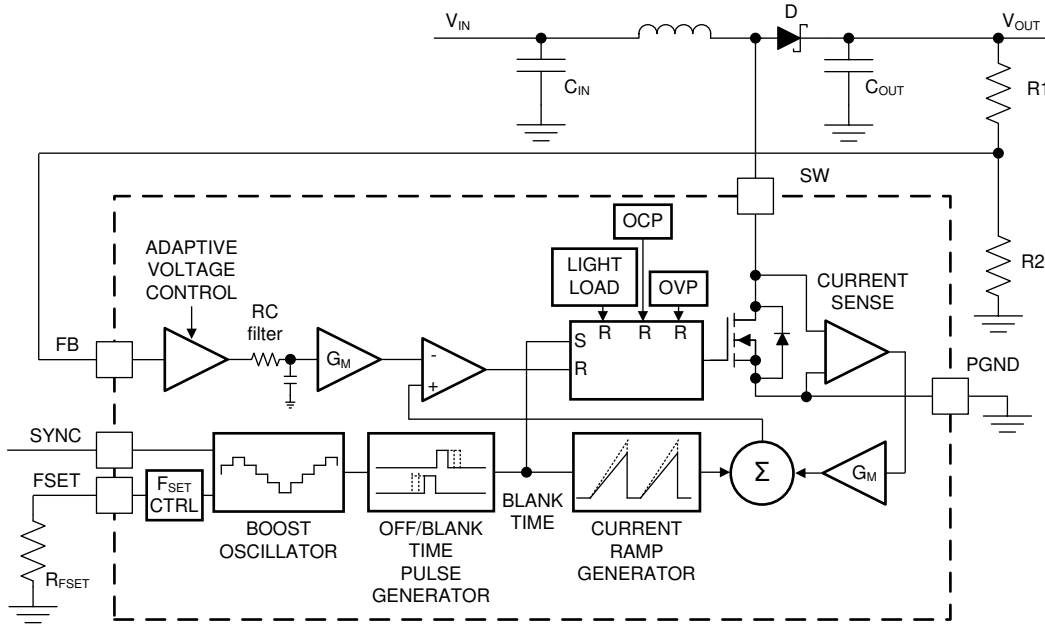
$V_{IN}$
D
$V_{OUT}$
$C_{IN}$
$C_{OUT}$
R1
SW
R2
OCP
ADAPTIVE VOLTAGE CONTROL
LIGHT LOAD
OVP
CURRENT SENSE
RC filter
$G_M$
S
R R R
R
FB
-
+
PGND
SYNC
FSET
$F_{SET}$ CTRL
Σ
$G_M$
BLANK TIME
BOOST OSCILLATOR
OFF/BLANK TIME PULSE GENERATOR
CURRENT RAMP GENERATOR
$R_{FSET}$